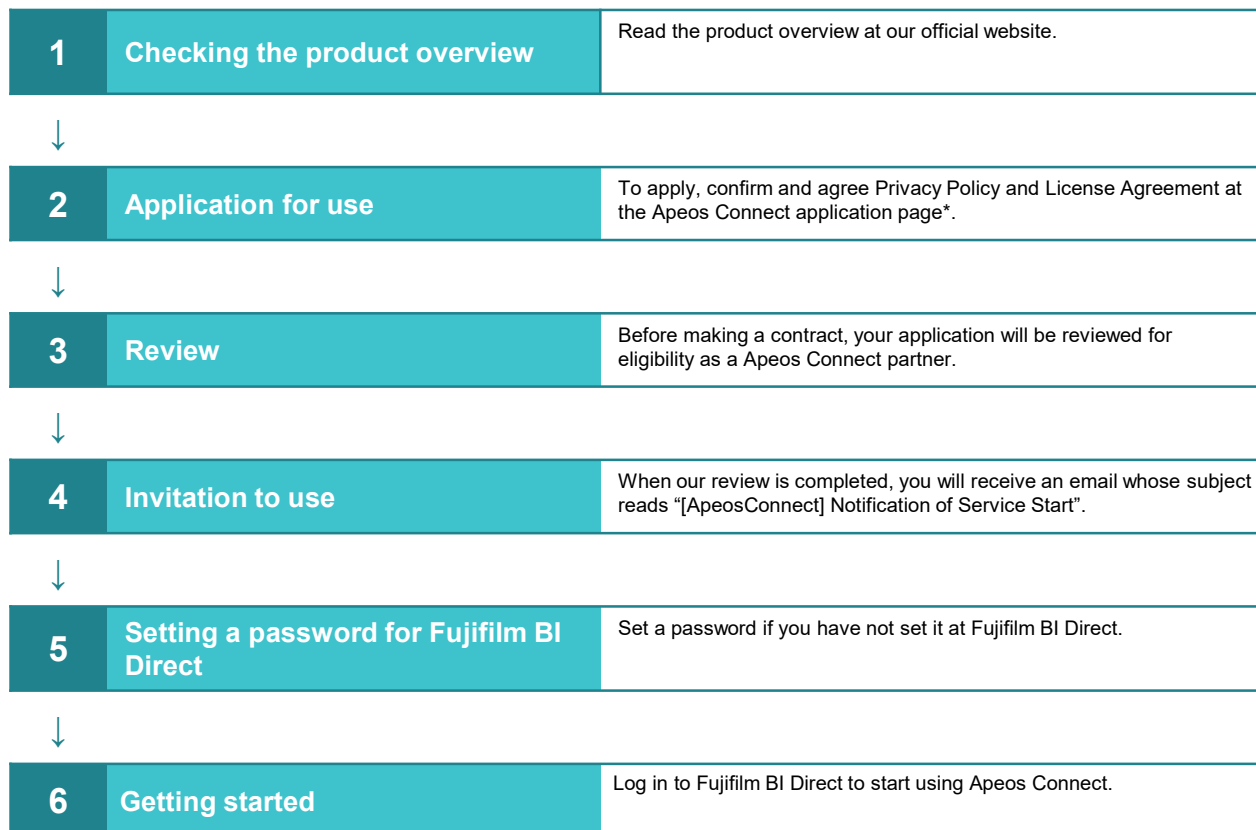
1 Checking the product overview

Read the product overview at our official website.

↓

2 Application for use

To apply, confirm and agree Privacy Policy and License Agreement at the Apeos Connect application page*.

↓

3 Review

Before making a contract, your application will be reviewed for eligibility as a Apeos Connect partner.

↓

4 Invitation to use

When our review is completed, you will receive an email whose subject reads “[ApeosConnect] Notification of Service Start”.

↓

5 Setting a password for Fujifilm BI Direct

Set a password if you have not set it at Fujifilm BI Direct.

↓

6 Getting started

Log in to Fujifilm BI Direct to start using Apeos Connect.